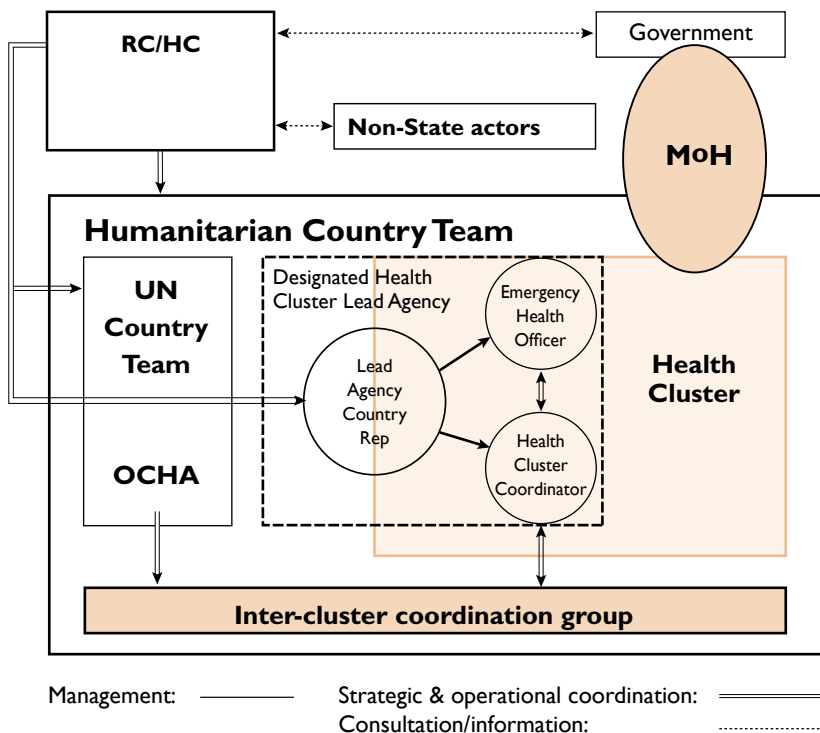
RC/HC

Government

Non-State actors

MoH

Humanitarian Country Team

UN Country Team

OCHA

Designated Health Cluster Lead Agency

Lead Agency Country Rep

Emergency Health Officer

Health Cluster Coordinator

Health Cluster

Inter-cluster coordination group

Management:

Strategic & operational coordination:

Consultation/information: